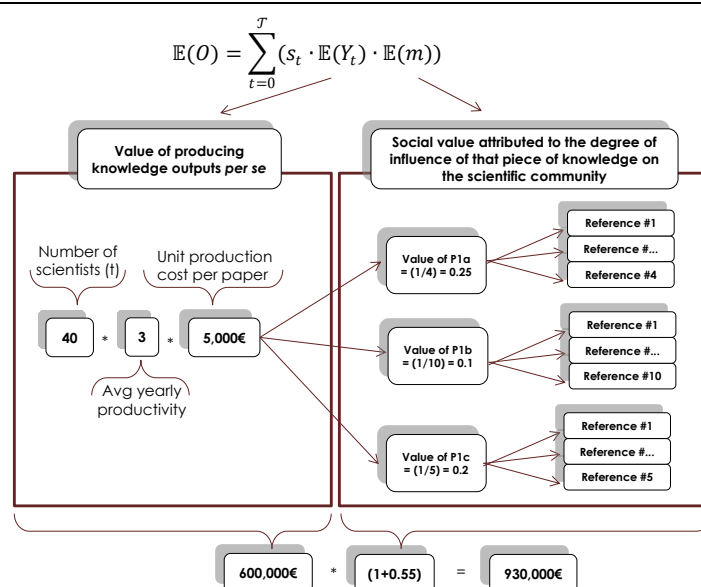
$\mathbb{E}(O) = \sum_{t=0}^{\mathcal{T}} (s_t \cdot \mathbb{E}(Y_t) \cdot \mathbb{E}(m))$

Value of producing knowledge outputs *per se*

Social value attributed to the degree of influence of that piece of knowledge on the scientific community

Number of scientists (t)

Unit production cost per paper

40 * 3 * 5,000€

Avg yearly productivity

Value of P1a = (1/4) = 0.25

Reference #1
Reference #...
Reference #4

Value of P1b = (1/10) = 0.1

Reference #1
Reference #...
Reference #10

Value of P1c = (1/5) = 0.2

Reference #1
Reference #...
Reference #5

600,000€ * (1+0.55) = 930,000€